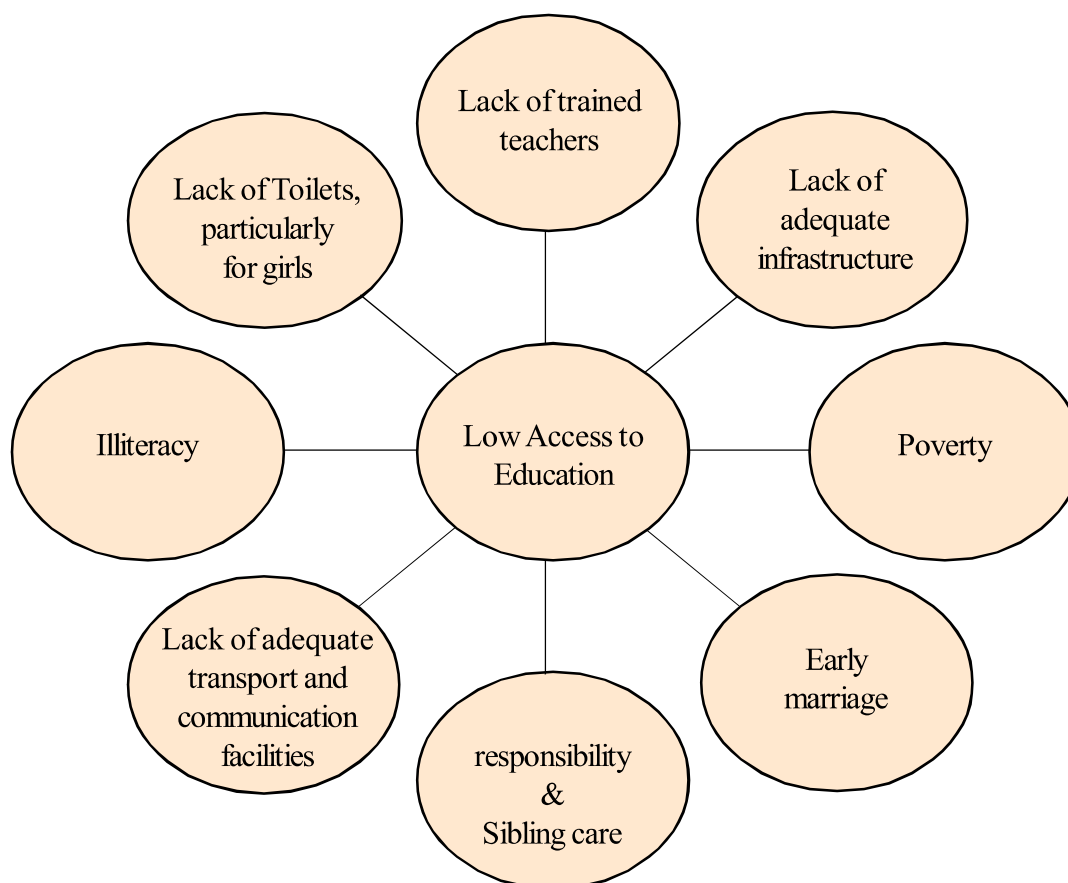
Lack of trained teachers

Lack of Toilets, particularly for girls

Lack of adequate infrastructure

Illiteracy

Low Access to Education

Poverty

Lack of adequate transport and communication facilities

responsibility & Sibling care

Early marriage